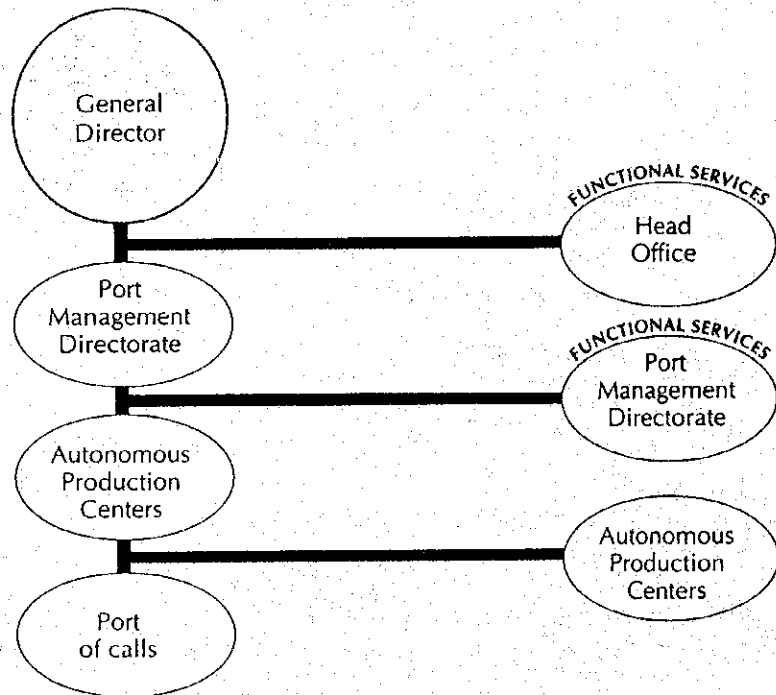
General Director

FUNCTIONAL SERVICES
Head Office

Port Management Directorate

FUNCTIONAL SERVICES
Port Management Directorate

Autonomous Production Centers

Autonomous Production Centers

Port of calls